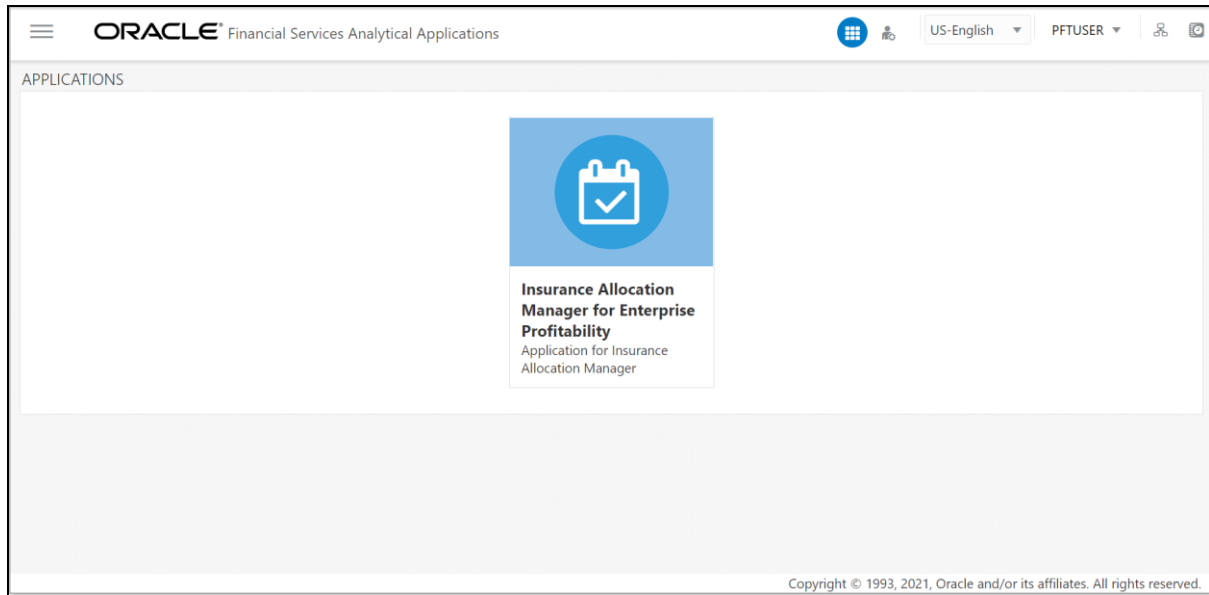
ORACLE® Financial Services Analytical Applications

US-English

PFTUSER

APPLICATIONS

Insurance Allocation Manager for Enterprise Profitability
Application for Insurance Allocation Manager

Copyright © 1993, 2021, Oracle and/or its affiliates. All rights reserved.